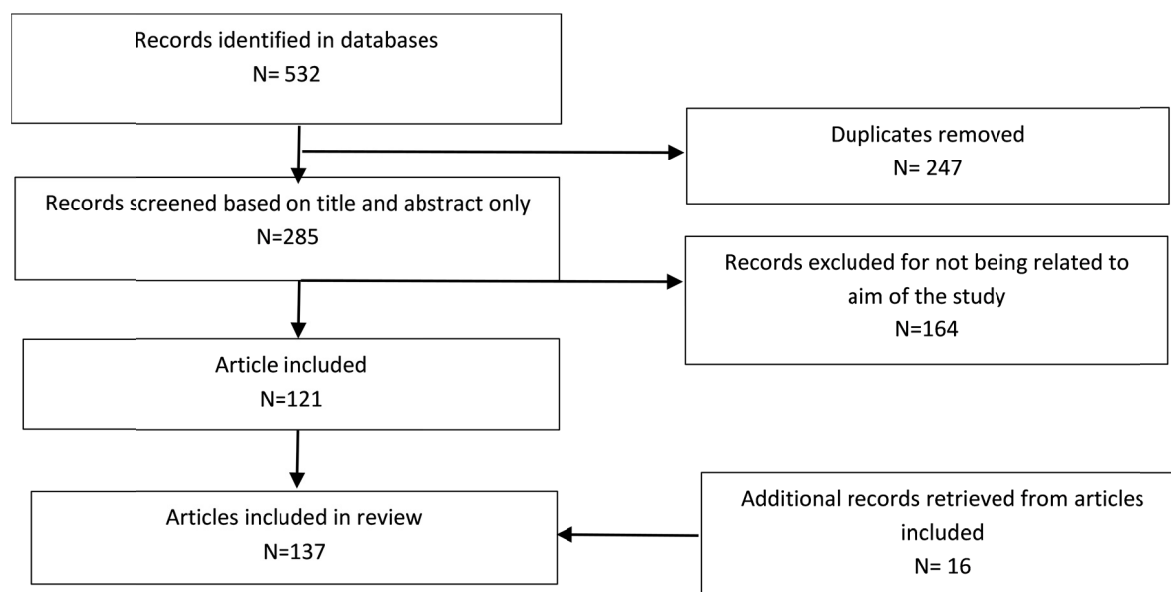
Records identified in databases
N= 532

Duplicates removed
N= 247

Records screened based on title and abstract only
N=285

Records excluded for not being related to aim of the study
N=164

Article included
N=121

Articles included in review
N=137

Additional records retrieved from articles included
N= 16